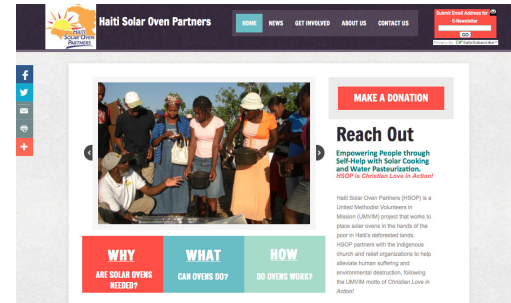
Haiti Solar Oven Partners

Haiti Solar Oven Partners

HOME NEWS GET INVOLVED ABOUT US CONTACT US

Submit Email Address for E-Newsletter

GO

Privacy by SafeSubscribe

MAKE A DONATION

Reach Out

Empowering People through Self-Help with Solar Cooking and Water Pasteurization. HSOP is Christian Love in Action!

Haiti Solar Oven Partners (HSOP) is a United Methodist Volunteers in Mission (UMVIM) project that works to place solar ovens in the hands of the poor in Haiti's deforested lands. HSOP partners with the indigenous church and relief organizations to help alleviate human suffering and environmental destruction, following the UMVIM motto of Christian Love in Action!

WHY
ARE SOLAR OVENS NEEDED?

WHAT
CAN OVENS DO?

HOW
DO OVENS WORK?